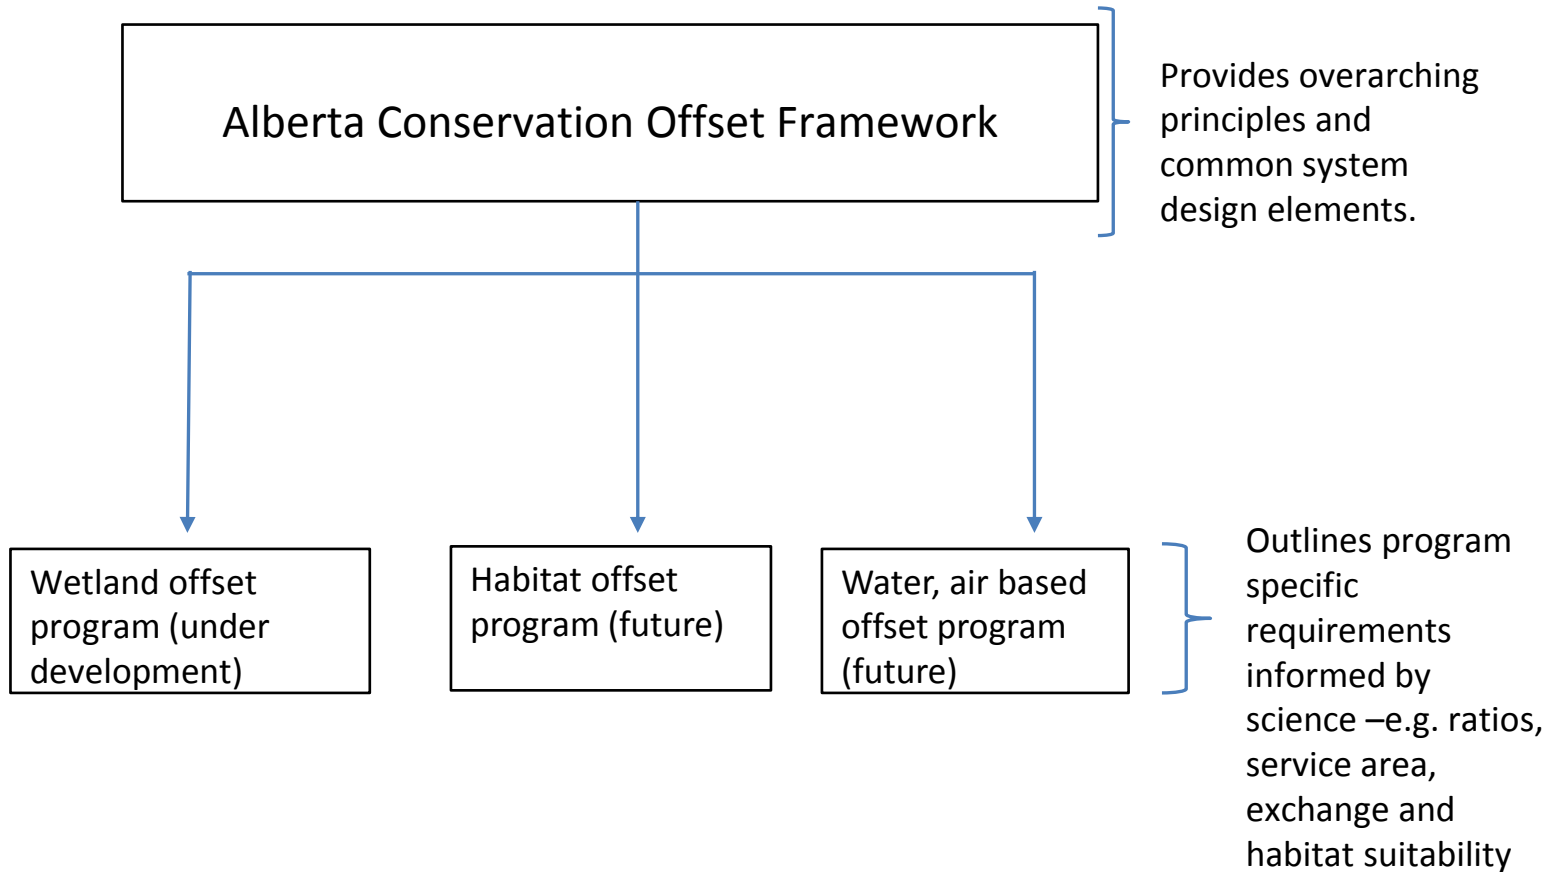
Alberta Conservation Offset Framework

Provides overarching principles and common system design elements.

Wetland offset program (under development)

Habitat offset program (future)

Water, air based offset program (future)

Outlines program specific requirements informed by science –e.g. ratios, service area, exchange and habitat suitability